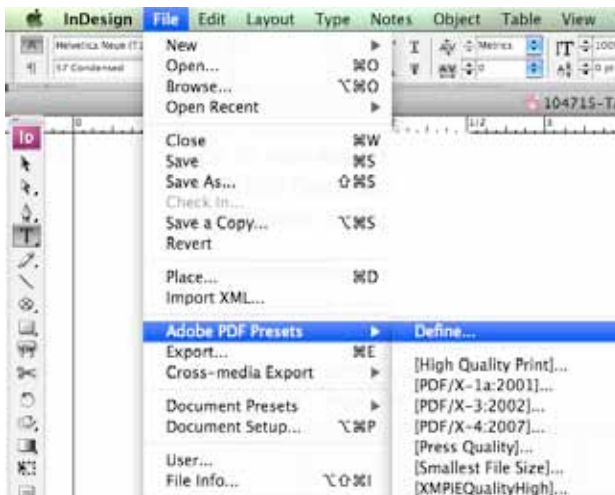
InDesign File Edit Layout Type Notes Object Table View

Helvetica Neue (T1
57 Condensed
Metrics
104715-T

Id

New ▸
Open... ⌘O
Browse... ⌥⌘O
Open Recent ▸

Close ⌘W
Save ⌘S
Save As... ⇧⌘S
Check In...
Save a Copy... ⌥⌘S
Revert

Place... ⌘D
Import XML...

Adobe PDF Presets ▸
Export... ⌘E
Cross-media Export ▸

Document Presets ▸
Document Setup... ⌥⌘P

User...
File Info... ⌥⇧⌘I

Define...

[High Quality Print]...
[PDF/X-1a:2001]...
[PDF/X-3:2002]...
[PDF/X-4:2007]...
[Press Quality]...
[Smallest File Size]...
[XMPiEQualityHigh]...